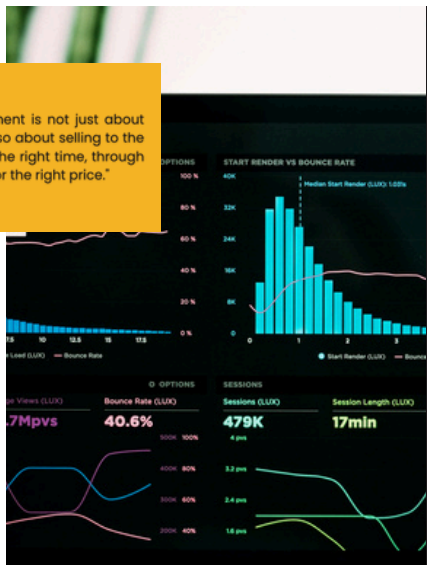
ment is not just about so about selling to the the right time, through or the right price."

OPTIONS

START RENDER VS BOUNCE RATE

100 %

80 %

60 %

40 %

20 %

0 %

40K

32K

24K

16K

8K

0

Median Start Render (LUX): 1.03s

10

12.5

15

17.5

0

1

2

3

Load (LUX)

Bounce Rate

Start Render (LUX)

Bounce

OPTIONS

SESSIONS

ge Views (LUX)

.7Mpvs

Bounce Rate (LUX)

40.6%

Sessions (LUX)

479K

Session Length (LUX)

17min

500K

100%

400K

80%

300K

60%

200K

40%

4 pvs

3.2 pvs

2.4 pvs

1.6 pvs